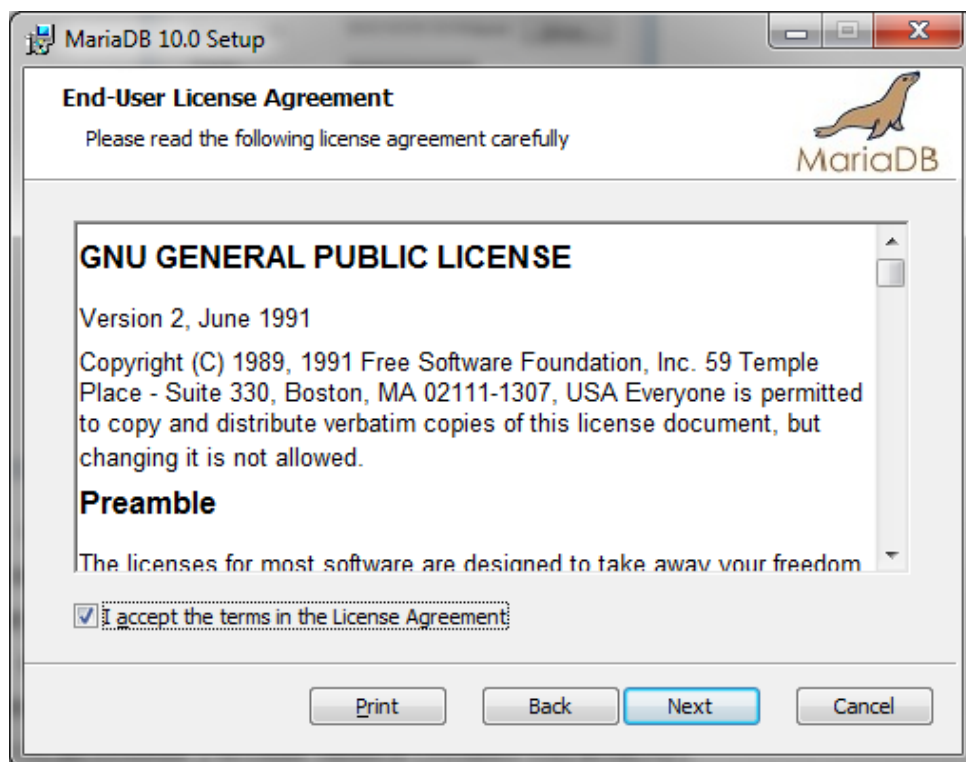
MariaDB 10.0 Setup

End-User License Agreement

Please read the following license agreement carefully

MariaDB

GNU GENERAL PUBLIC LICENSE

Version 2, June 1991

Copyright (C) 1989, 1991 Free Software Foundation, Inc. 59 Temple Place - Suite 330, Boston, MA 02111-1307, USA Everyone is permitted to copy and distribute verbatim copies of this license document, but changing it is not allowed.

Preamble

The licenses for most software are designed to take away your freedom

I accept the terms in the License Agreement

Print Back Next Cancel